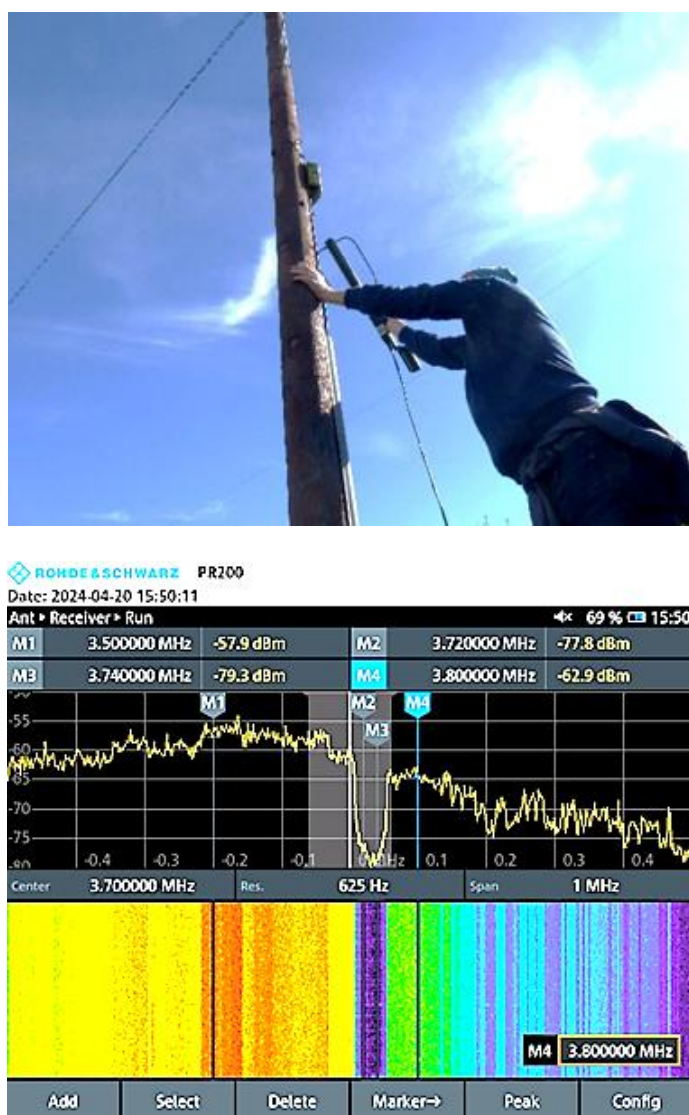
ROHDE&SCHWARZ PR200
Date: 2024-04-20 15:50:11
Ant ▸ Receiver ▸ Run
69 % 15:50

| M1 | 3.500000 MHz | -57.9 dBm | M2 | 3.720000 MHz | -77.8 dBm |
|---|---|---|---|---|---|
| M3 | 3.740000 MHz | -79.3 dBm | M4 | 3.800000 MHz | -62.9 dBm |

M1 M2 M3 M4
-55
-60
-65
-70
-75
-80
-0.4 -0.3 -0.2 -0.1 0 MHz 0.1 0.2 0.3 0.4

Center 3.700000 MHz Res. 625 Hz Span 1 MHz

M4 3.800000 MHz

Add Select Delete Marker→ Peak Config